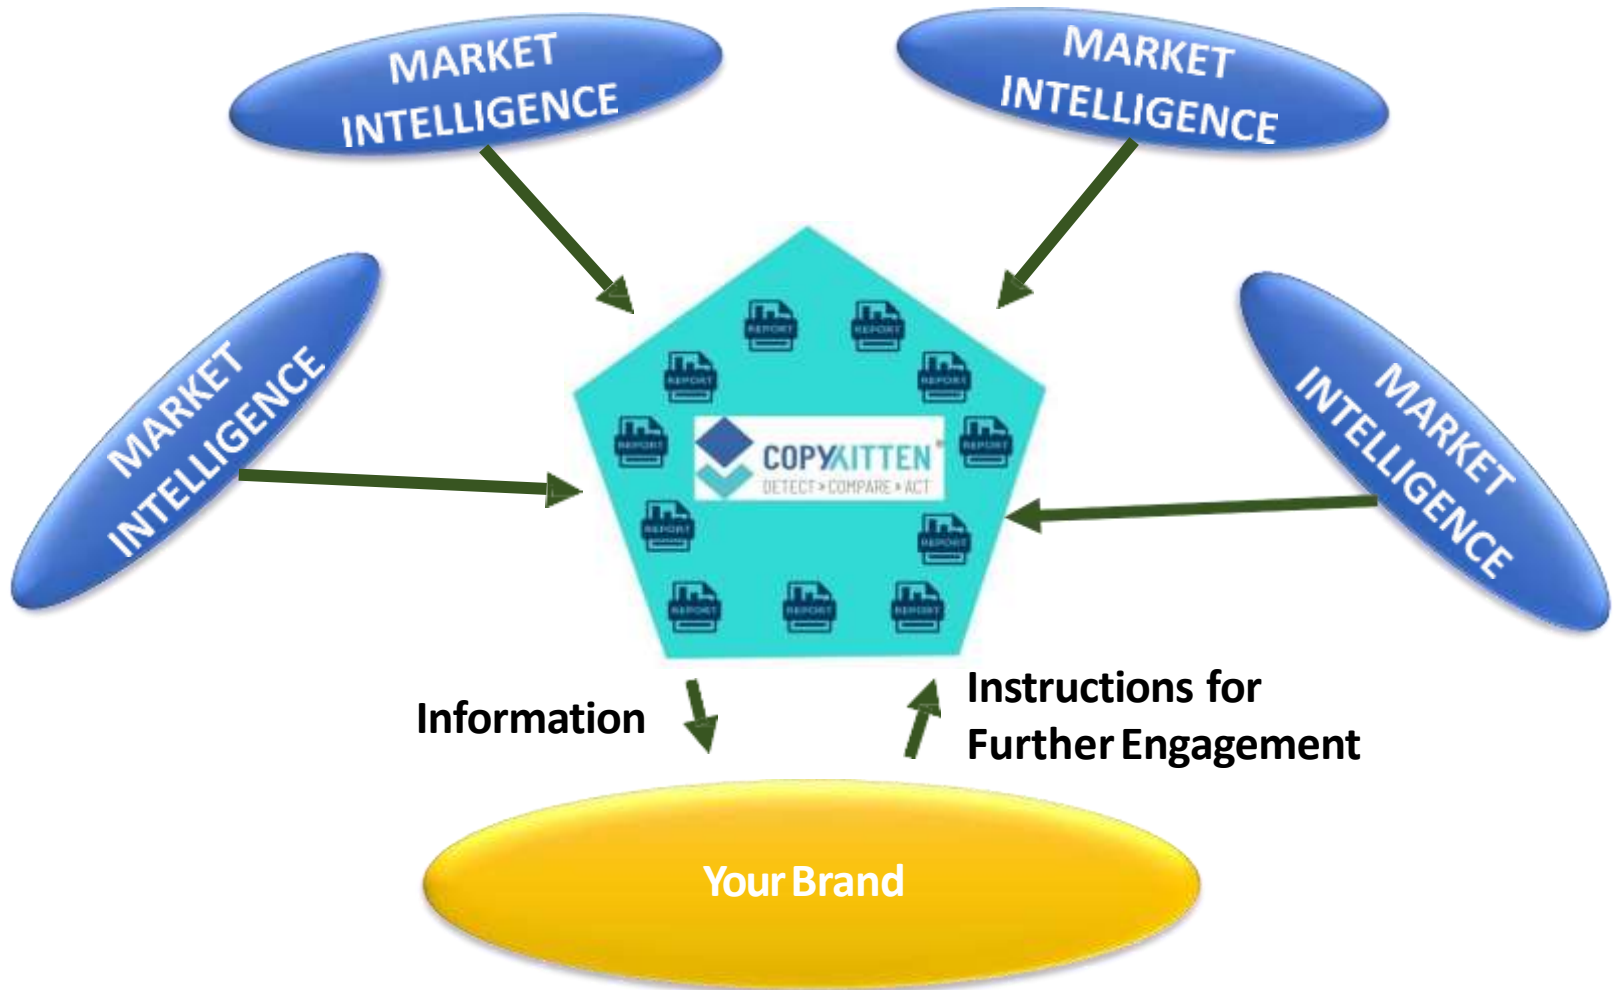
MARKET INTELLIGENCE

MARKET INTELLIGENCE

MARKET INTELLIGENCE

MARKET INTELLIGENCE

REPORT
REPORT
REPORT
REPORT
REPORT
REPORT
REPORT
REPORT
REPORT
REPORT
REPORT

COPYKITTEN
DETECT > COMPARE > ACT

Information

Instructions for Further Engagement

Your Brand